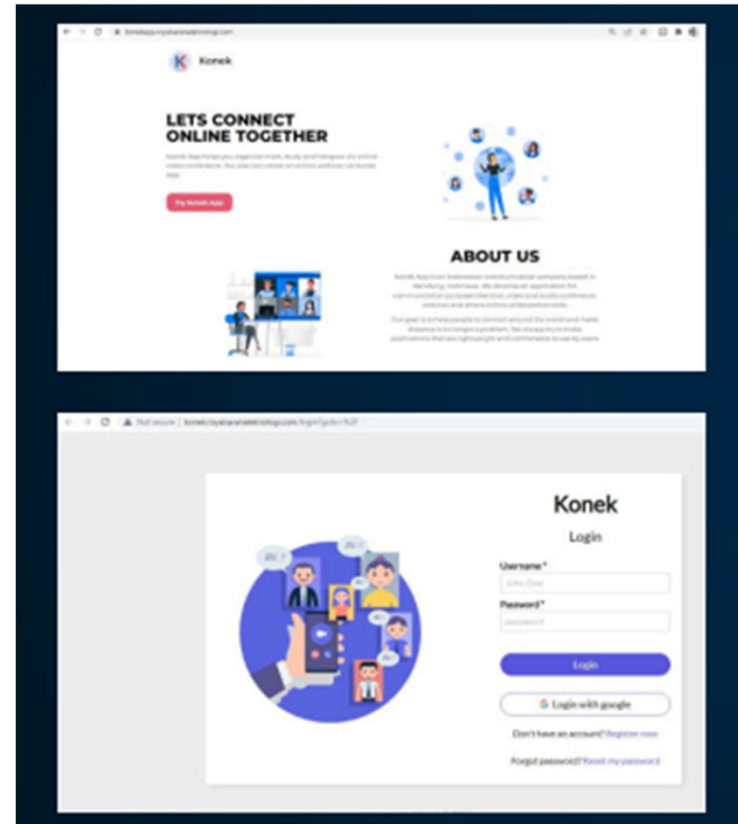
Konek

LETS CONNECT ONLINE TOGETHER

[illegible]

Try Konek App

ABOUT US

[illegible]

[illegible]

Not secure | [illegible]

Konek

Login

Hi !

Hi !

Hi !

Username *

John Doe

Password *

password

Login

Login with google

Don't have an account? Register now

Forgot password? Reset my password